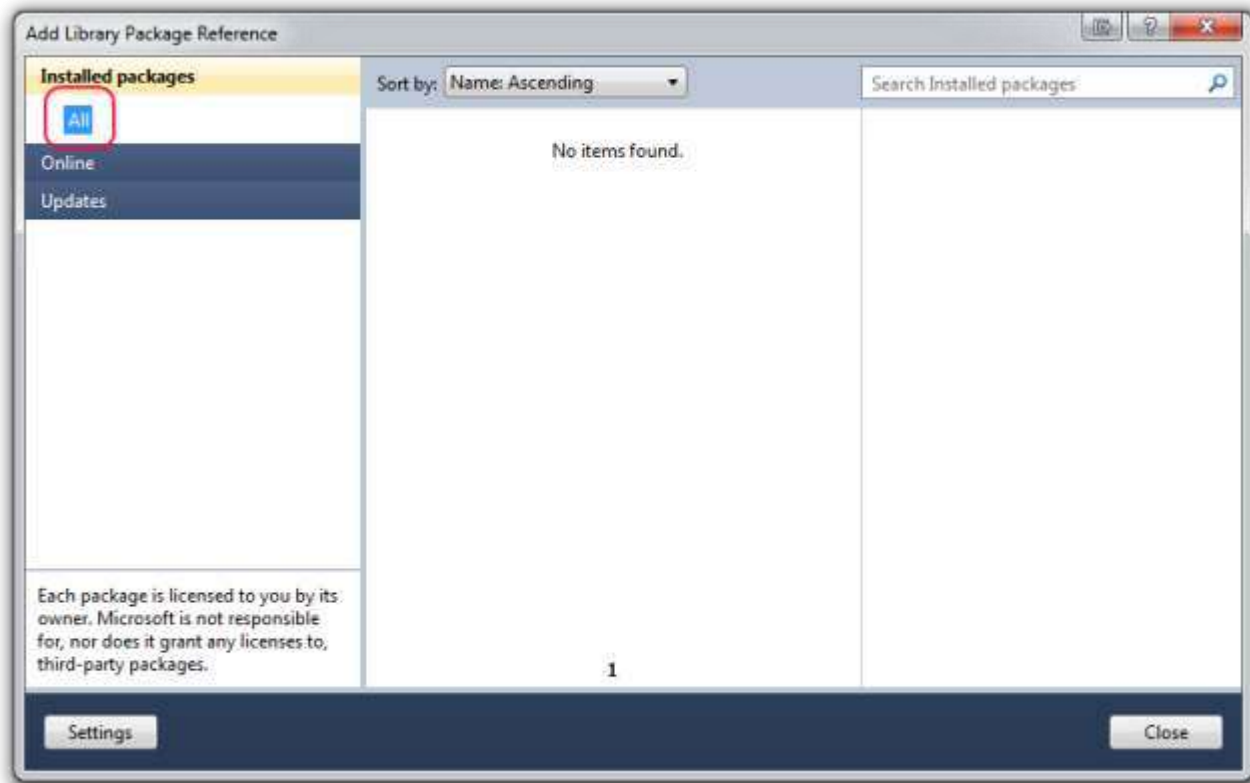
Add Library Package Reference

Installed packages

All

Online

Updates

Each package is licensed to you by its owner. Microsoft is not responsible for, nor does it grant any licenses to, third-party packages.

Sort by: Name: Ascending

No items found.

1

Search Installed packages

Settings

Close